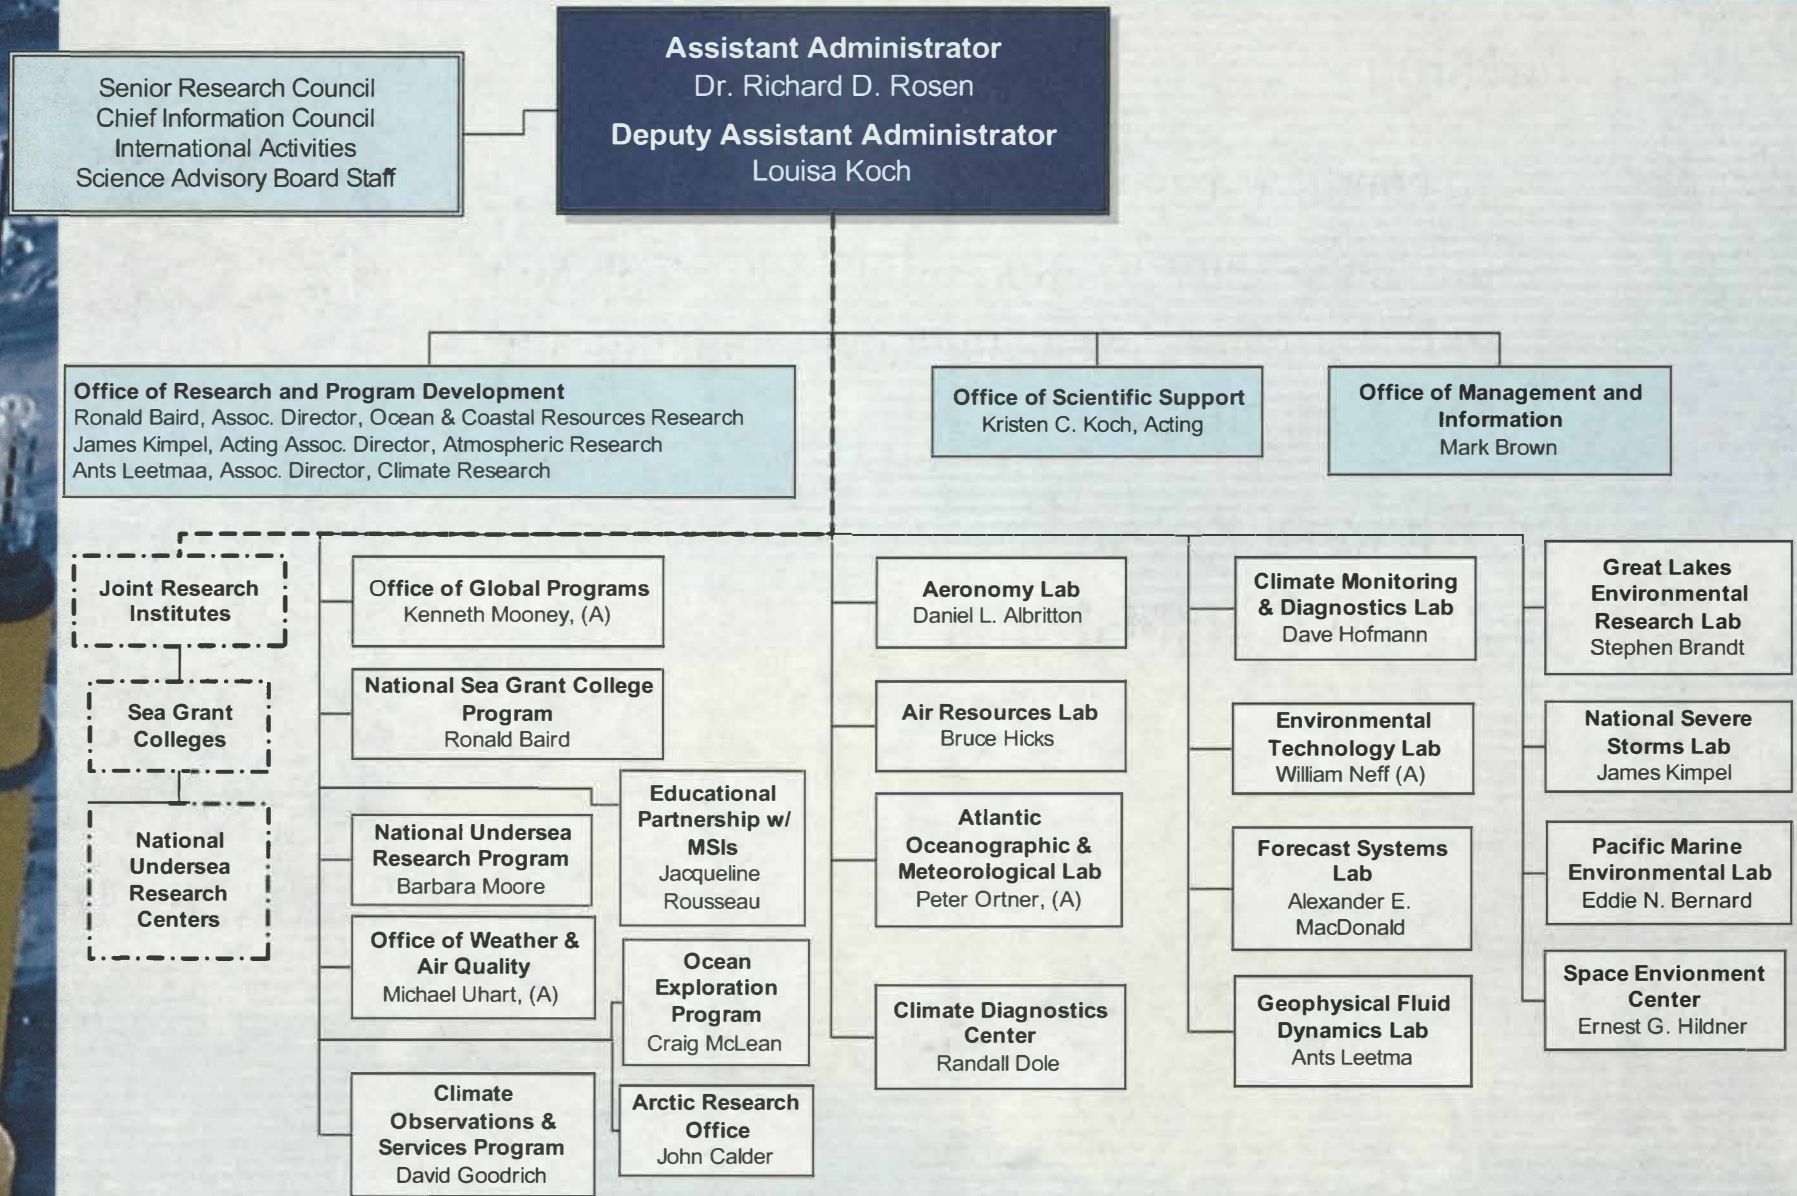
Senior Research Council
Chief Information Council
International Activities
Science Advisory Board Staff

Assistant Administrator
Dr. Richard D. Rosen
Deputy Assistant Administrator
Louisa Koch

Office of Research and Program Development
Ronald Baird, Assoc. Director, Ocean & Coastal Resources Research
James Kimpel, Acting Assoc. Director, Atmospheric Research
Ants Leetmaa, Assoc. Director, Climate Research

Office of Scientific Support
Kristen C. Koch, Acting

Office of Management and Information
Mark Brown

Joint Research Institutes

Sea Grant Colleges

National Undersea Research Centers

Office of Global Programs
Kenneth Mooney, (A)

National Sea Grant College Program
Ronald Baird

Educational Partnership w/ MSIs
Jacqueline Rousseau

National Undersea Research Program
Barbara Moore

Office of Weather & Air Quality
Michael Uhart, (A)

Ocean Exploration Program
Craig McLean

Climate Observations & Services Program
David Goodrich

Arctic Research Office
John Calder

Aeronomy Lab
Daniel L. Albritton

Air Resources Lab
Bruce Hicks

Atlantic Oceanographic & Meteorological Lab
Peter Ortner, (A)

Climate Diagnostics Center
Randall Dole

Climate Monitoring & Diagnostics Lab
Dave Hofmann

Environmental Technology Lab
William Neff (A)

Forecast Systems Lab
Alexander E. MacDonald

Geophysical Fluid Dynamics Lab
Ants Leetma

Great Lakes Environmental Research Lab
Stephen Brandt

National Severe Storms Lab
James Kimpel

Pacific Marine Environmental Lab
Eddie N. Bernard

Space Envionment Center
Ernest G. Hildner